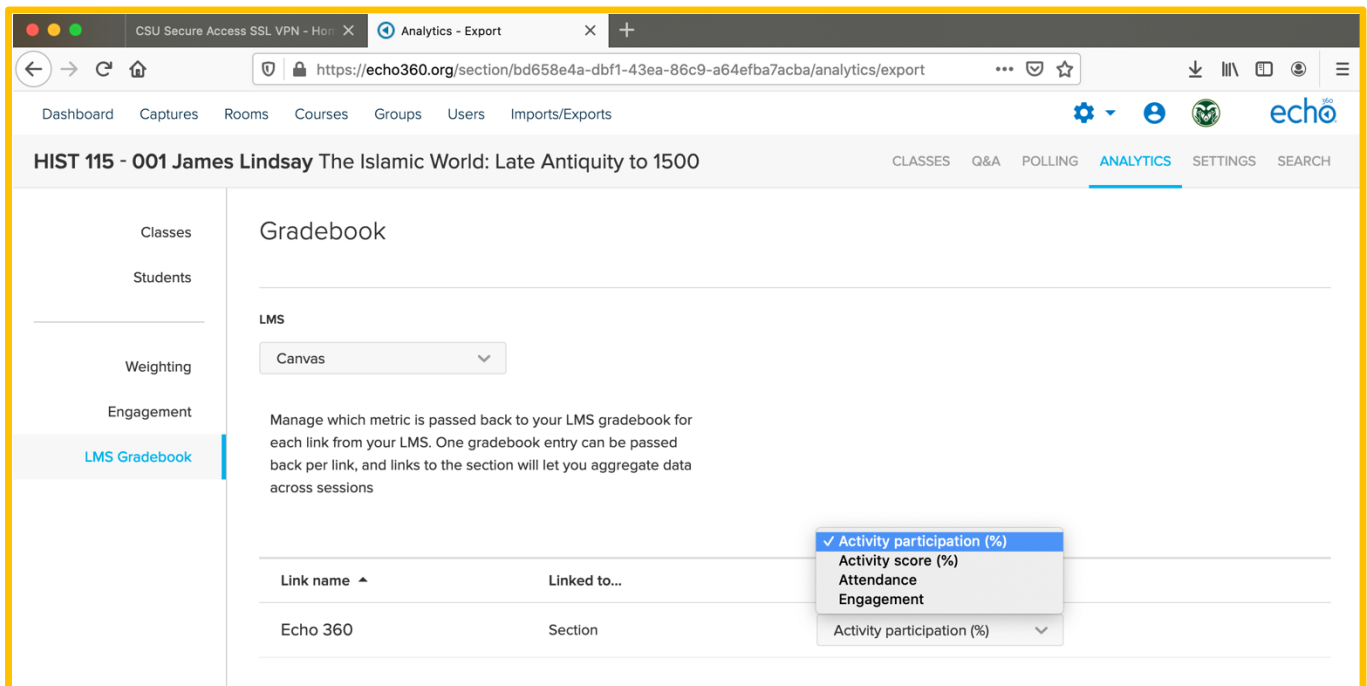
CSU Secure Access SSL VPN - Hom

Analytics - Export

https://echo360.org/section/bd658e4a-dbf1-43ea-86c9-a64efba7acba/analytics/export

Dashboard Captures Rooms Courses Groups Users Imports/Exports

echo 360

HIST 115 - 001 James Lindsay The Islamic World: Late Antiquity to 1500

CLASSES Q&A POLLING ANALYTICS SETTINGS SEARCH

Classes

Students

Weighting

Engagement

LMS Gradebook

Gradebook

LMS

Canvas

Manage which metric is passed back to your LMS gradebook for each link from your LMS. One gradebook entry can be passed back per link, and links to the section will let you aggregate data across sessions

✓ Activity participation (%)
Activity score (%)
Attendance
Engagement

| Link name ▲ | Linked to... | |
|---|---|---|
| Echo 360 | Section | Activity participation (%) |